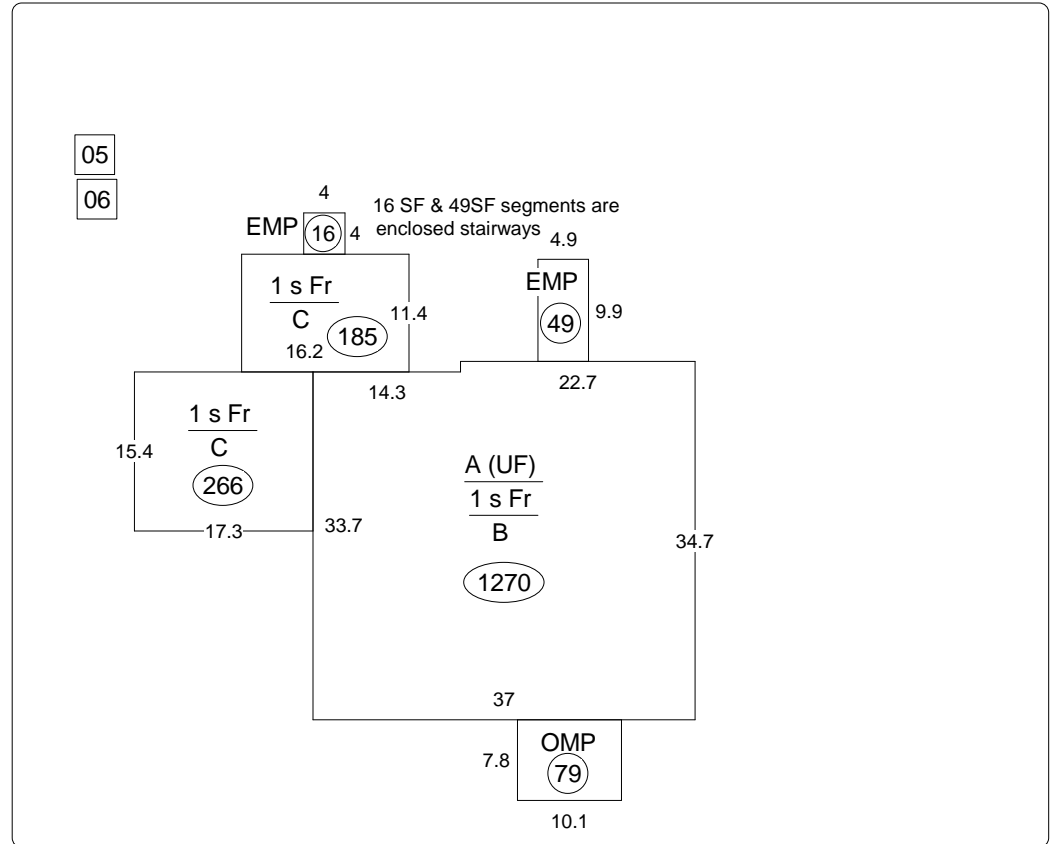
05

06

4

EMP 16 4

16 SF & 49SF segments are enclosed stairways

4.9

$\frac{1 \text{ s Fr}}{\text{C}}$

11.4

16.2 185

EMP

49

9.9

14.3

22.7

$\frac{1 \text{ s Fr}}{\text{C}}$

15.4

266

17.3

33.7

A (UF)

1 s Fr

B

1270

34.7

37

7.8

OMP

79

10.1